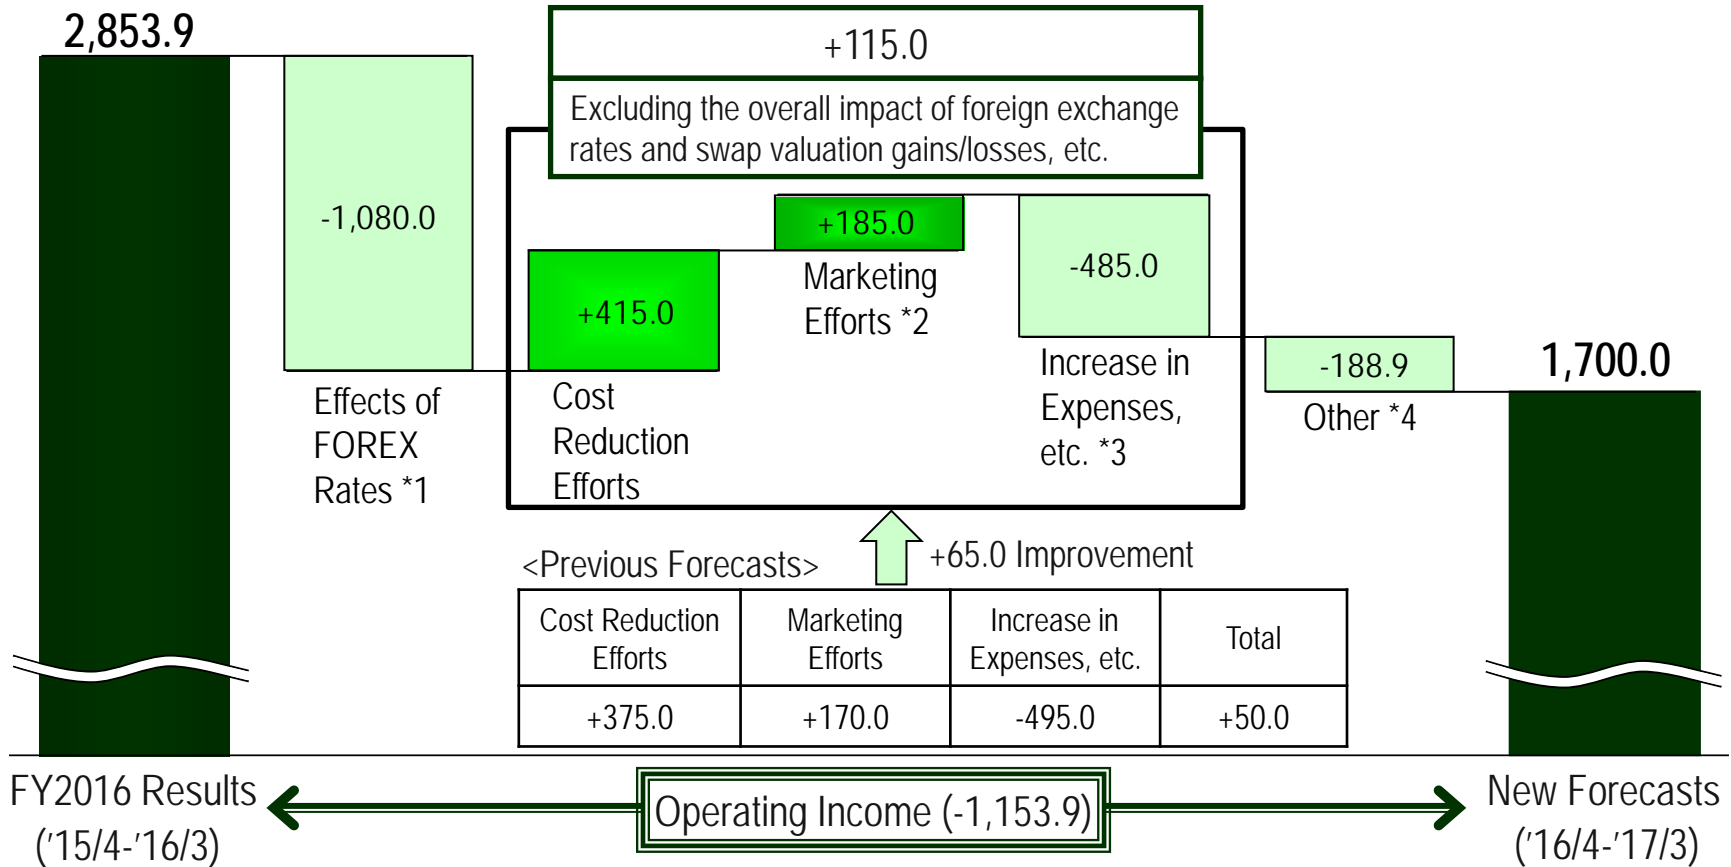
2,853.9

+115.0

Excluding the overall impact of foreign exchange rates and swap valuation gains/losses, etc.

-1,080.0

Effects of FOREX Rates *1

+415.0

Cost Reduction Efforts

+185.0

Marketing Efforts *2

-485.0

Increase in Expenses, etc. *3

-188.9

Other *4

1,700.0

<Previous Forecasts>

+65.0 Improvement

| Cost Reduction Efforts | Marketing Efforts | Increase in Expenses, etc. | Total |
|---|---|---|---|
| +375.0 | +170.0 | -495.0 | +50.0 |

FY2016 Results ('15/4-'16/3)

Operating Income (-1,153.9)

New Forecasts ('16/4-'17/3)